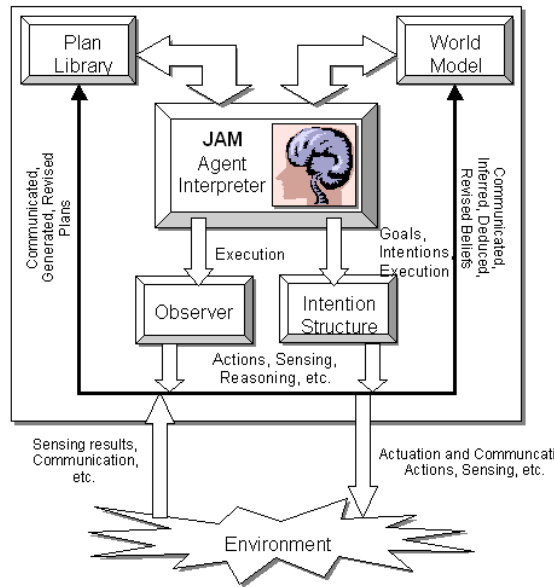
Plan Library

World Model

JAM Agent Interpreter

Communicated, Generated, Revised Plans

Communicated, Inferred, Deduced, Revised Beliefs

Execution

Goals, Intentions, Execution

Observer

Intention Structure

Actions, Sensing, Reasoning, etc.

Sensing results, Communication, etc.

Actuation and Communcati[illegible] Actions, Sensing, etc.

Environment